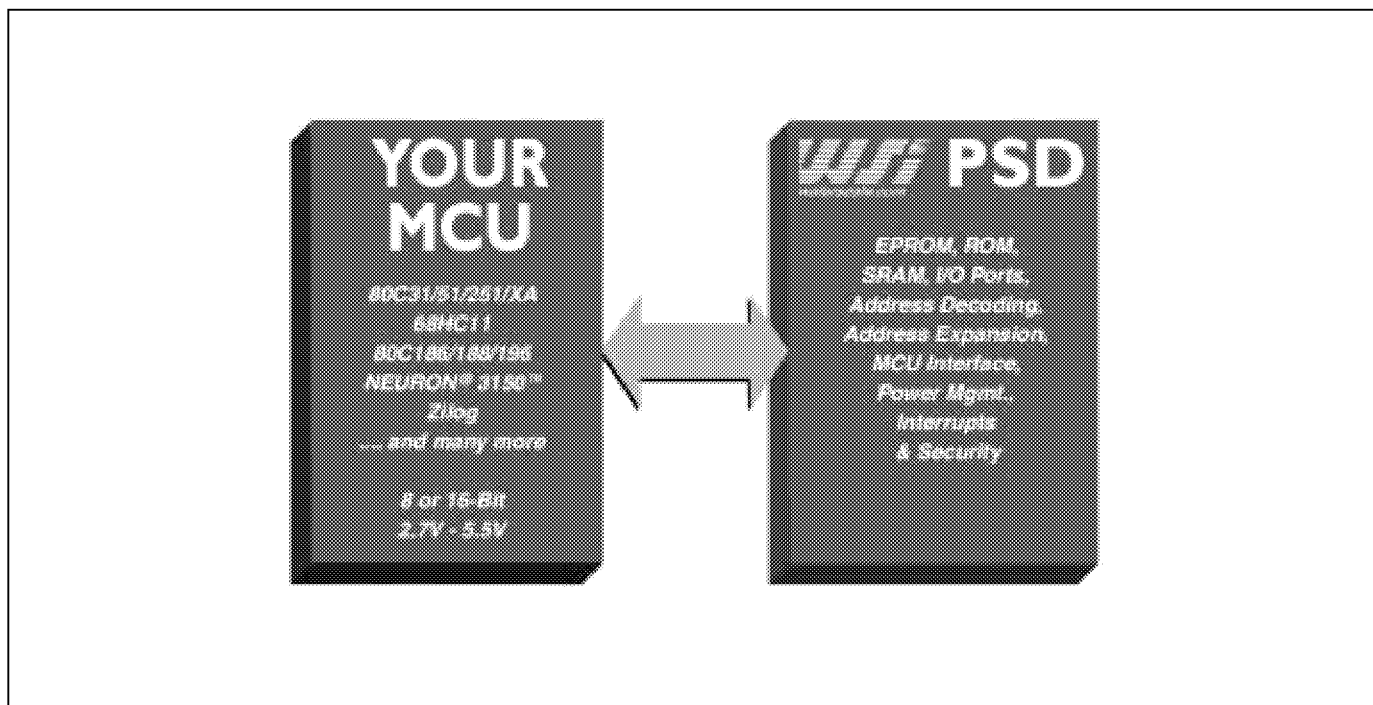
YOUR MCU

80C31/51/251/XA
68HC11
80C186/188/196
NEURON® 3150™
Zilog
.... and many more

8 or 16-Bit
2.7V - 5.5V

WSI PSD
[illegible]

EPROM, ROM,
SRAM, I/O Ports,
Address Decoding,
Address Expansion,
MCU Interface,
Power Mgmt.,
Interrupts
& Security